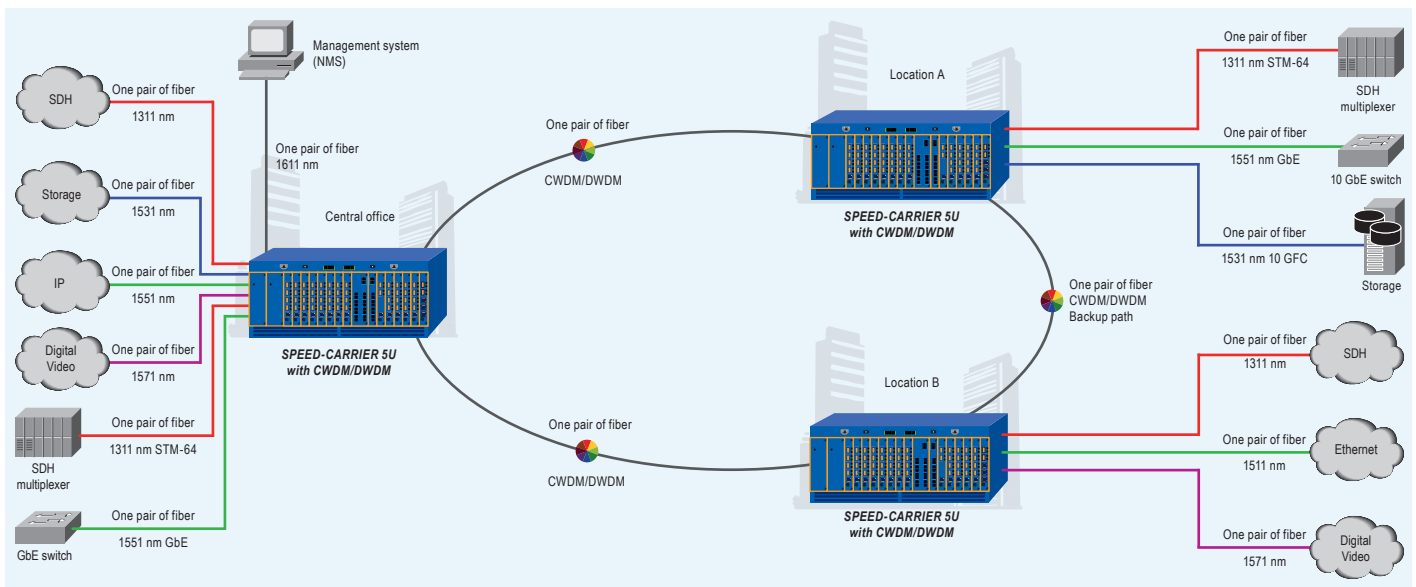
Management system (NMS)

SDH
One pair of fiber
1311 nm

One pair of fiber
1611 nm

Storage
One pair of fiber
1531 nm

Central office

IP
One pair of fiber
1551 nm

Digital Video
One pair of fiber
1571 nm

SPEED-CARRIER 5U with CWDM/DWDM

SDH multiplexer
One pair of fiber
1311 nm STM-64

GbE switch
One pair of fiber
1551 nm GbE

One pair of fiber
CWDM/DWDM

One pair of fiber
CWDM/DWDM

Location A

SPEED-CARRIER 5U with CWDM/DWDM

One pair of fiber
1311 nm STM-64
SDH multiplexer

One pair of fiber
1551 nm GbE
10 GbE switch

One pair of fiber
1531 nm 10 GFC
Storage

One pair of fiber
CWDM/DWDM
Backup path

Location B

SPEED-CARRIER 5U with CWDM/DWDM

One pair of fiber
1311 nm
SDH

One pair of fiber
1511 nm
Ethernet

One pair of fiber
1571 nm
Digital Video